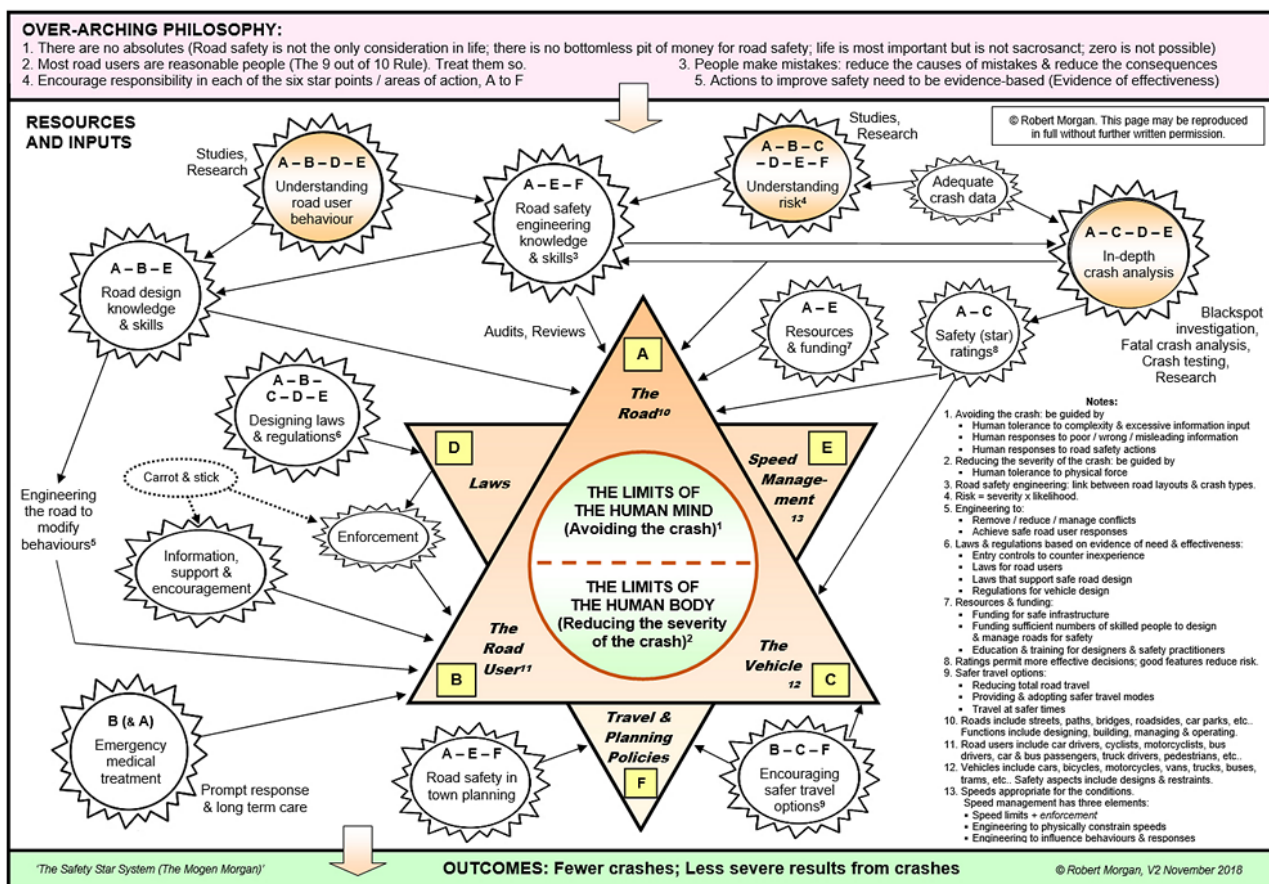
OVER-ARCHING PHILOSOPHY:
1. There are no absolutes (Road safety is not the only consideration in life; there is no bottomless pit of money for road safety; life is most important but is not sacrosanct; zero is not possible)
2. Most road users are reasonable people (The 9 out of 10 Rule). Treat them so.
3. People make mistakes: reduce the causes of mistakes & reduce the consequences
4. Encourage responsibility in each of the six star points / areas of action, A to F
5. Actions to improve safety need to be evidence-based (Evidence of effectiveness)

RESOURCES AND INPUTS

© Robert Morgan. This page may be reproduced in full without further written permission.

Studies, Research

A – B – D – E
Understanding road user behaviour

A – E – F
Road safety engineering knowledge & skills$^3$

Studies, Research

A – B – C – D – E – F
Understanding risk$^4$

Adequate crash data

A – C – D – E
In-depth crash analysis

A – B – E
Road design knowledge & skills

Audits, Reviews

A – E
Resources & funding$^7$

A – C
Safety (star) ratings$^8$

Blackspot investigation, Fatal crash analysis, Crash testing, Research

A – B – C – D – E
Designing laws & regulations$^6$

Carrot & stick

Enforcement

Engineering the road to modify behaviours$^5$

Information, support & encouragement

A
The Road$^{10}$

D
Laws

E
Speed Management $^{13}$

THE LIMITS OF THE HUMAN MIND (Avoiding the crash)$^1$

THE LIMITS OF THE HUMAN BODY (Reducing the severity of the crash)$^2$

The Road User$^{11}$
B

The Vehicle $^{12}$
C

Travel & Planning Policies
F

B (& A)
Emergency medical treatment

Prompt response & long term care

A – E – F
Road safety in town planning

B – C – F
Encouraging safer travel options$^9$

Notes:
1. Avoiding the crash: be guided by
• Human tolerance to complexity & excessive information input
• Human responses to poor / wrong / misleading information
• Human responses to road safety actions
2. Reducing the severity of the crash: be guided by
• Human tolerance to physical force
3. Road safety engineering: link between road layouts & crash types.
4. Risk = severity x likelihood.
5. Engineering to:
• Remove / reduce / manage conflicts
• Achieve safe road user responses
6. Laws & regulations based on evidence of need & effectiveness:
• Entry controls to counter inexperience
• Laws for road users
• Laws that support safe road design
• Regulations for vehicle design
7. Resources & funding:
• Funding for safe infrastructure
• Funding sufficient numbers of skilled people to design & manage roads for safety
• Education & training for designers & safety practitioners
8. Ratings permit more effective decisions; good features reduce risk.
9. Safer travel options:
• Reducing total road travel
• Providing & adopting safer travel modes
• Travel at safer times
10. Roads include streets, paths, bridges, roadsides, car parks, etc.. Functions include designing, building, managing & operating.
11. Road users include car drivers, cyclists, motorcyclists, bus drivers, car & bus passengers, truck drivers, pedestrians, etc..
12. Vehicles include cars, bicycles, motorcycles, vans, trucks, buses, trams, etc.. Safety aspects include designs & restraints.
13. Speeds appropriate for the conditions. Speed management has three elements:
• Speed limits + enforcement
• Engineering to physically constrain speeds
• Engineering to influence behaviours & responses

'The Safety Star System (The Mogen Morgan)'

OUTCOMES: Fewer crashes; Less severe results from crashes

© Robert Morgan, V2 November 2018